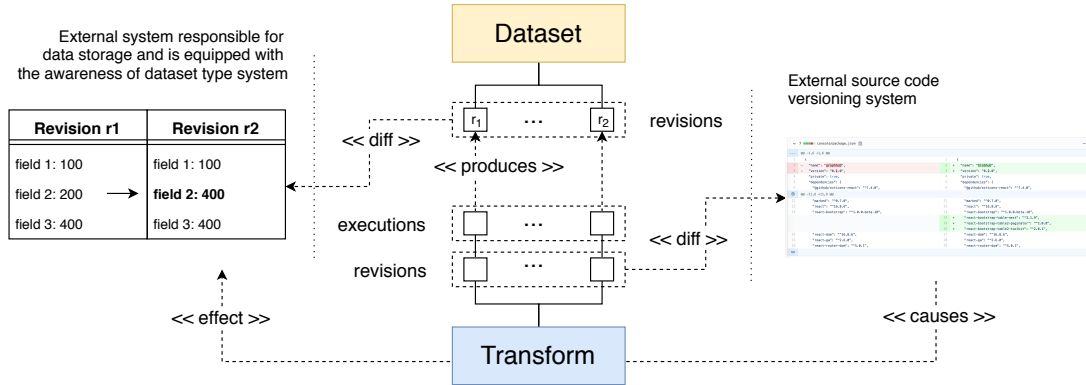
External system responsible for data storage and is equipped with the awareness of dataset type system

Dataset

External source code versioning system

| Revision r1 | Revision r2 |
|---|---|
| field 1: 100 | field 1: 100 |
| field 2: 200 | **field 2: 400** |
| field 3: 400 | field 3: 400 |

$r_1$ ... $r_2$

revisions

<< diff >>

<< produces >>

executions ...

<< diff >>

revisions ...

<< effect >>

<< causes >>

Transform

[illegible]